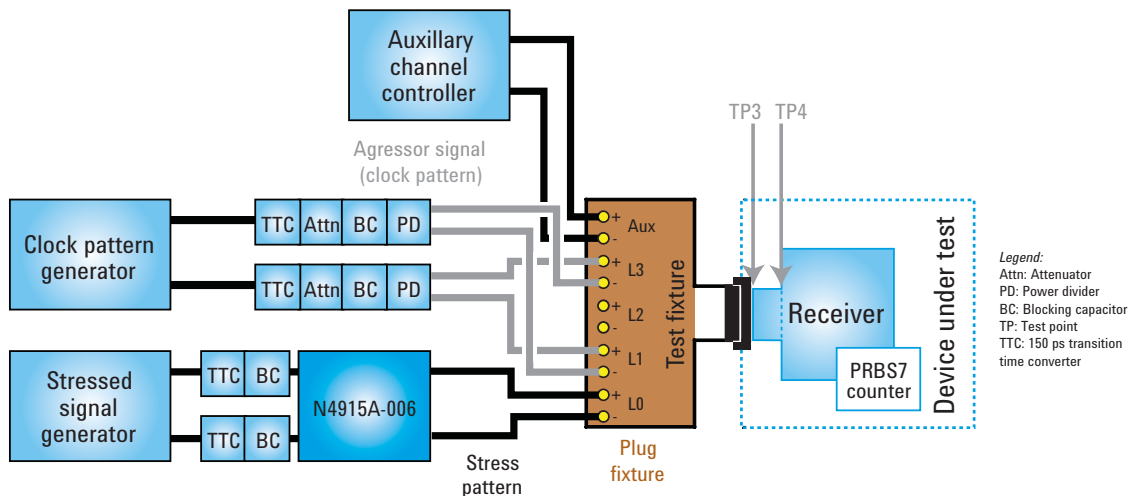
Auxillary channel controller

Agressor signal (clock pattern)

TP3 TP4

Clock pattern generator

TTC Attn BC PD

TTC Attn BC PD

Stressed signal generator

TTC BC

TTC BC

N4915A-006

+ Aux
-
+ L3
-
+ L2
-
+ L1
-
+ L0
-

Test fixture

Receiver

PRBS7 counter

Device under test

Stress pattern

Plug fixture

Legend:
Attn: Attenuator
PD: Power divider
BC: Blocking capacitor
TP: Test point
TTC: 150 ps transition time converter